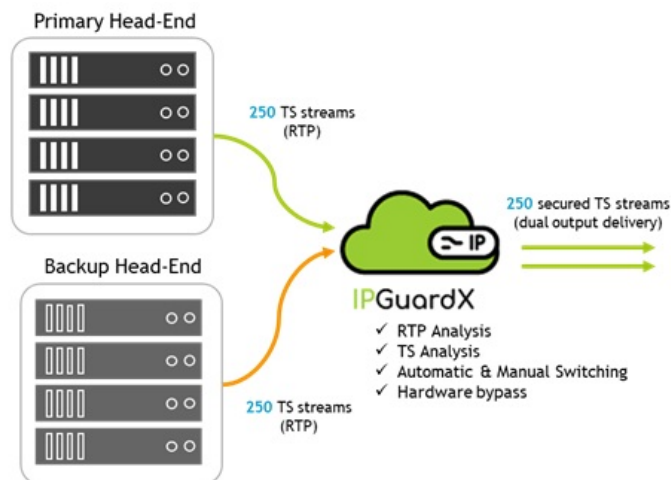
Primary Head-End

250 TS streams
(RTP)

250 secured TS streams
(dual output delivery)

IP

Backup Head-End

IPGuardX

✓ RTP Analysis
✓ TS Analysis
✓ Automatic & Manual Switching
✓ Hardware bypass

250 TS streams
(RTP)